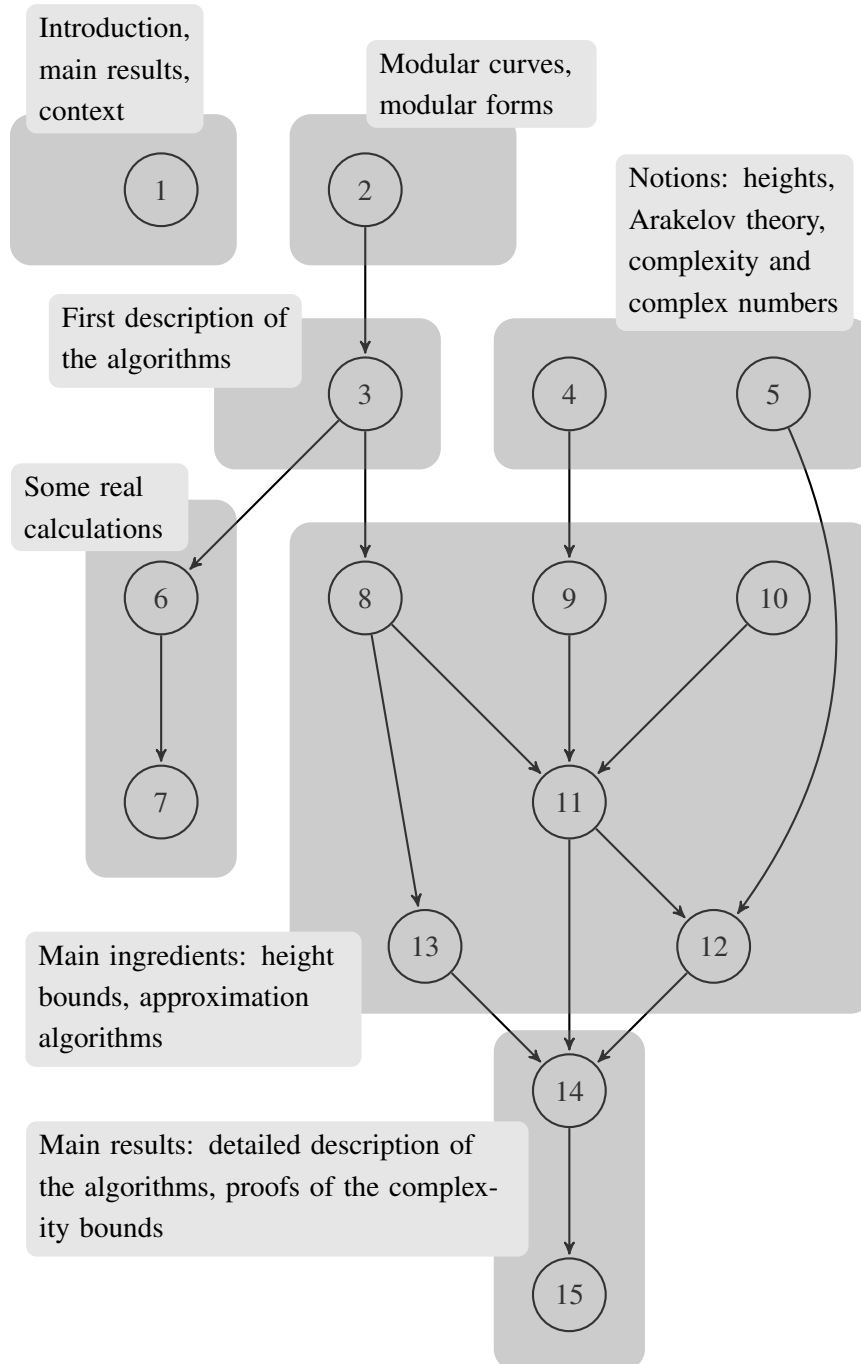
Introduction, main results, context

1

Modular curves, modular forms

2

Notions: heights, Arakelov theory, complexity and complex numbers

First description of the algorithms

3

4

5

Some real calculations

6

8

9

10

7

11

Main ingredients: height bounds, approximation algorithms

13

12

14

Main results: detailed description of the algorithms, proofs of the complexity bounds

15